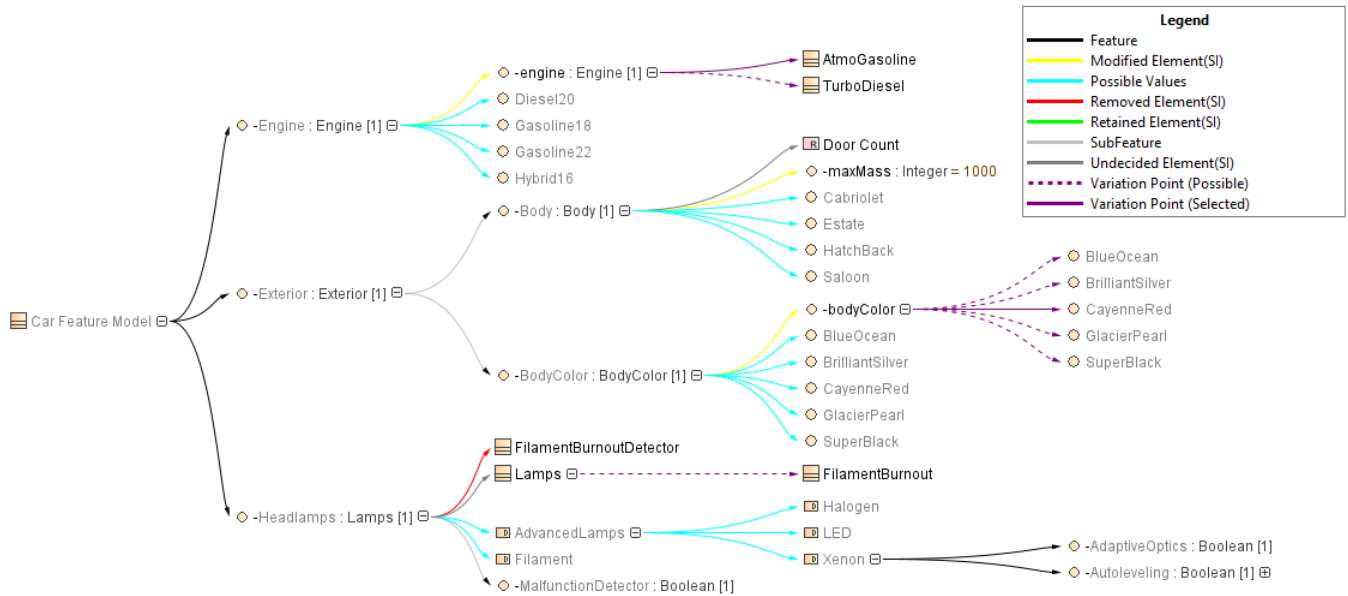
Legend
Feature
Modified Element(SI)
Possible Values
Removed Element(SI)
Retained Element(SI)
SubFeature
Undecided Element(SI)
Variation Point (Possible)
Variation Point (Selected)

Car Feature Model

-Engine : Engine [1]
-engine : Engine [1]
AtmoGasoline
TurboDiesel
Diesel20
Gasoline18
Gasoline22
Hybrid16

-Exterior : Exterior [1]
-Body : Body [1]
Door Count
-maxMass : Integer = 1000
Cabriolet
Estate
HatchBack
Saloon

-BodyColor : BodyColor [1]
-bodyColor
BlueOcean
BrilliantSilver
CayenneRed
GlacierPearl
SuperBlack
BlueOcean
BrilliantSilver
CayenneRed
GlacierPearl
SuperBlack

-Headlamps : Lamps [1]
FilamentBurnoutDetector
Lamps
FilamentBurnout
AdvancedLamps
Halogen
LED
Xenon
-AdaptiveOptics : Boolean [1]
-Autoleveling : Boolean [1]
Filament
-MalfunctionDetector : Boolean [1]